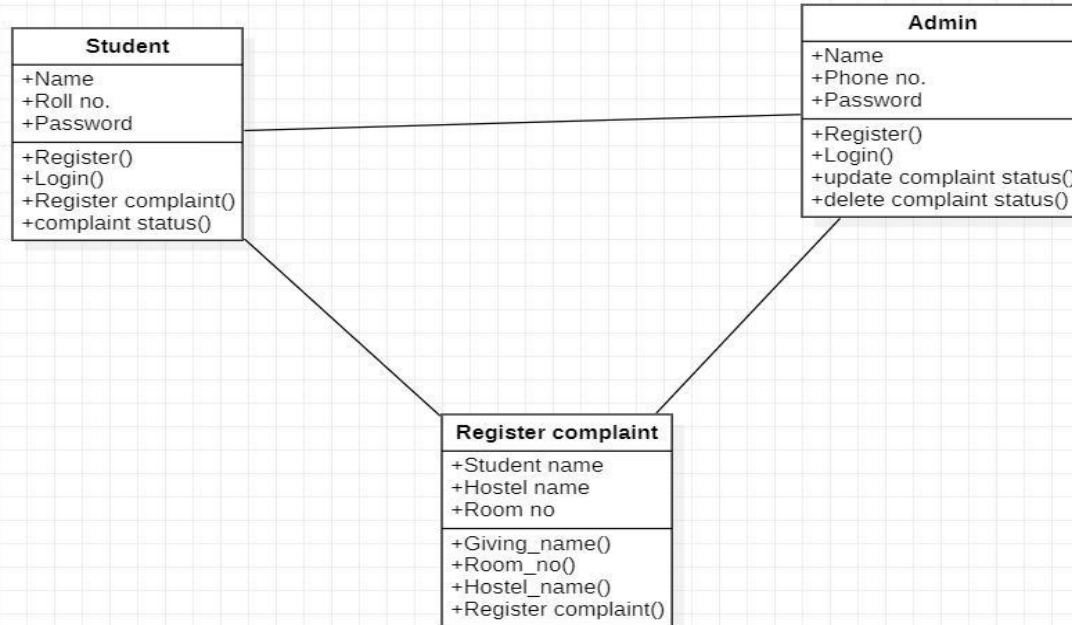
Student

+Name
+Roll no.
+Password

+Register()
+Login()
+Register complaint()
+complaint status()

Admin

+Name
+Phone no.
+Password

+Register()
+Login()
+update complaint status()
+delete complaint status()

Register complaint

+Student name
+Hostel name
+Room no

+Giving_name()
+Room_no()
+Hostel_name()
+Register complaint()